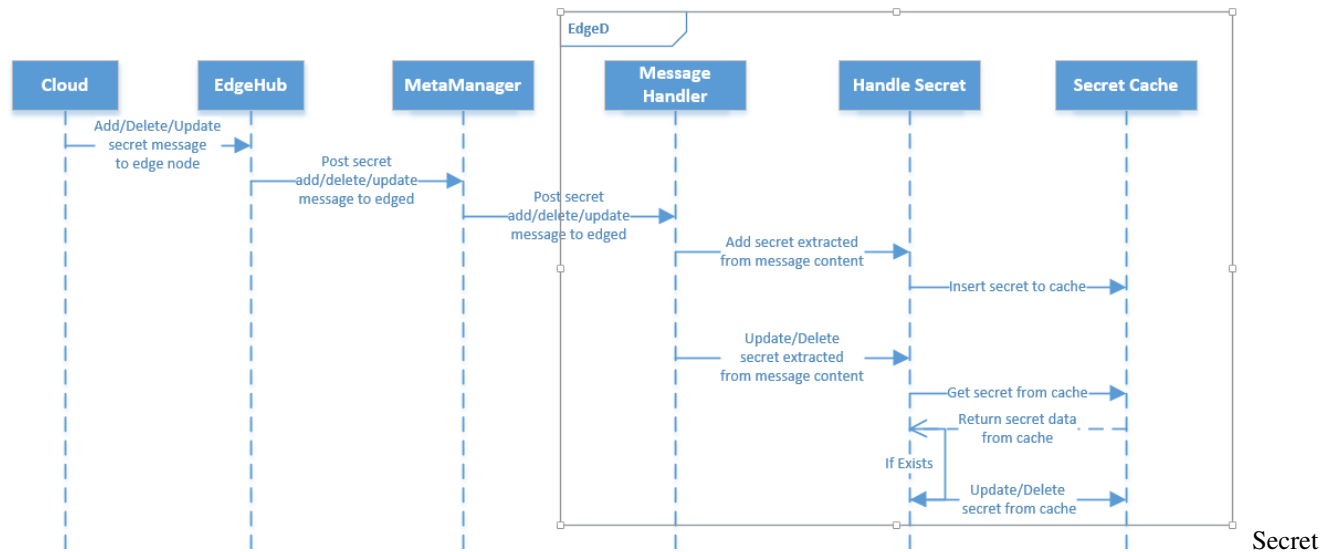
EdgeD

Cloud

EdgeHub

MetaManager

Message Handler

Handle Secret

Secret Cache

Add/Delete/Update secret message to edge node

Post secret add/delete/update message to edged

Post secret add/delete/update message to edged

Add secret extracted from message content

Insert secret to cache

Update/Delete secret extracted from message content

Get secret from cache

Return secret data from cache

If Exists

Update/Delete secret from cache

Secret